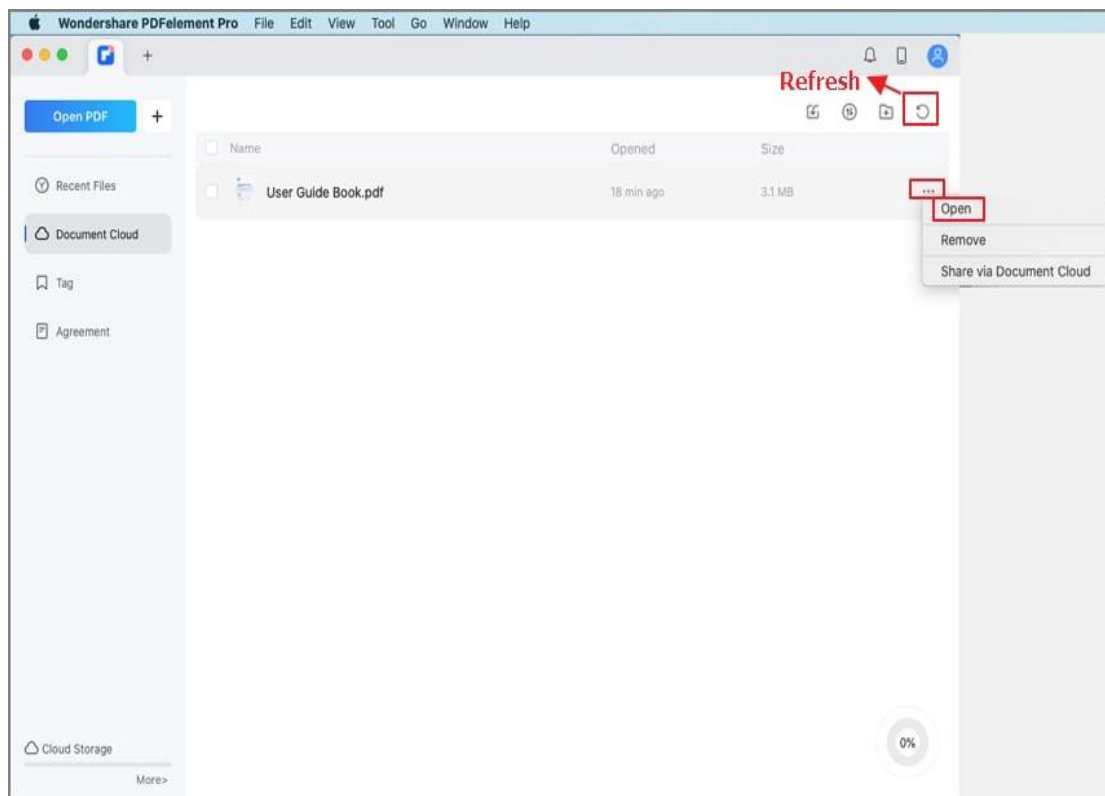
Wondershare PDFelement Pro File Edit View Tool Go Window Help

Refresh

Open PDF +

Name Opened Size

User Guide Book.pdf 18 min ago 3.1 MB ...

Open

Remove

Share via Document Cloud

Recent Files

Document Cloud

Tag

Agreement

Cloud Storage

More>

0%